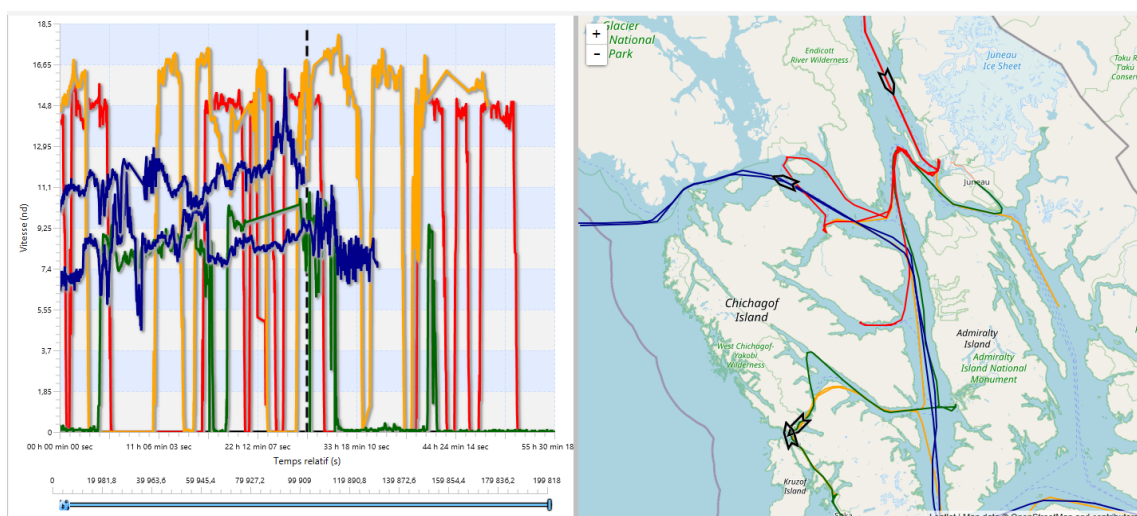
18,5
16,65
14,8
12,95
11,1
9,25
7,4
5,55
3,7
1,85
0

Vitesse (nd)

00 h 00 min 00 sec
11 h 06 min 03 sec
22 h 12 min 07 sec
33 h 18 min 10 sec
44 h 24 min 14 sec
55 h 30 min 18

Temps relatif (s)

0
19 981,8
39 963,6
59 945,4
79 927,2
99 909
119 890,8
139 872,6
159 854,4
179 836,2
199 818

+
-

Glacier National Park
Endicott River Wilderness
Juneau Ice Sheet
Taku R Taku Conserv
Juneau
Chichagof Island
West Chichagof-Yakobi Wilderness
Admiralty Island
Admiralty Island National Monument
Kruzof Island

Leaflet | Map data © OpenStreetMap contributors